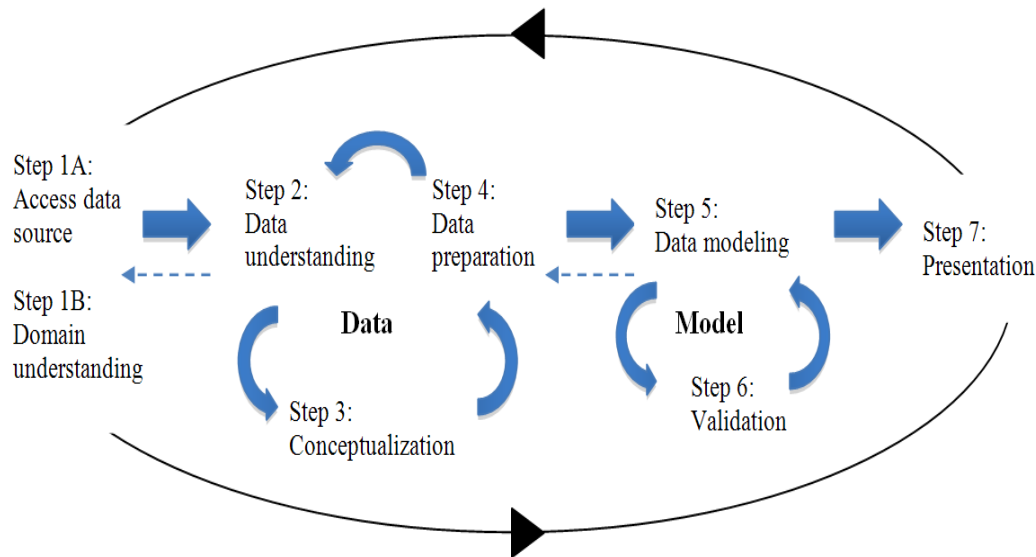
Step 1A: Access data source

Step 1B: Domain understanding

Step 2: Data understanding

Step 4: Data preparation

Data

Step 3: Conceptualization

Step 5: Data modeling

Model

Step 6: Validation

Step 7: Presentation